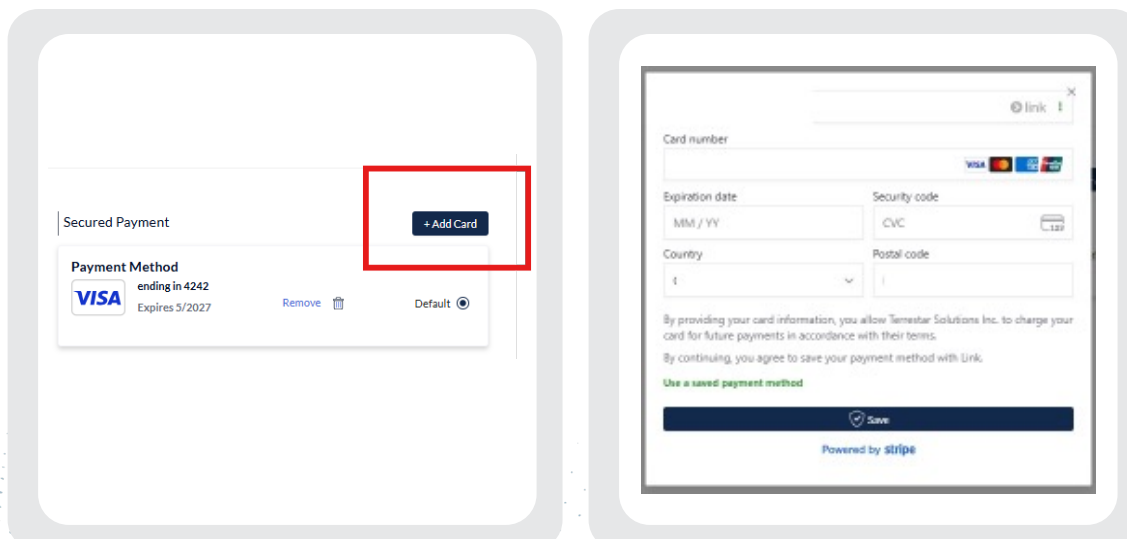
Secured Payment

+ Add Card

Payment Method

VISA

ending in 4242

Expires 5/2027

Remove

Default

×

link

Card number

VISA

Expiration date

MM / YY

Security code

CVC

Country

Postal code

By providing your card information, you allow Terrestar Solutions Inc. to charge your card for future payments in accordance with their terms.

By continuing, you agree to save your payment method with Link.

Use a saved payment method

Save

Powered by stripe